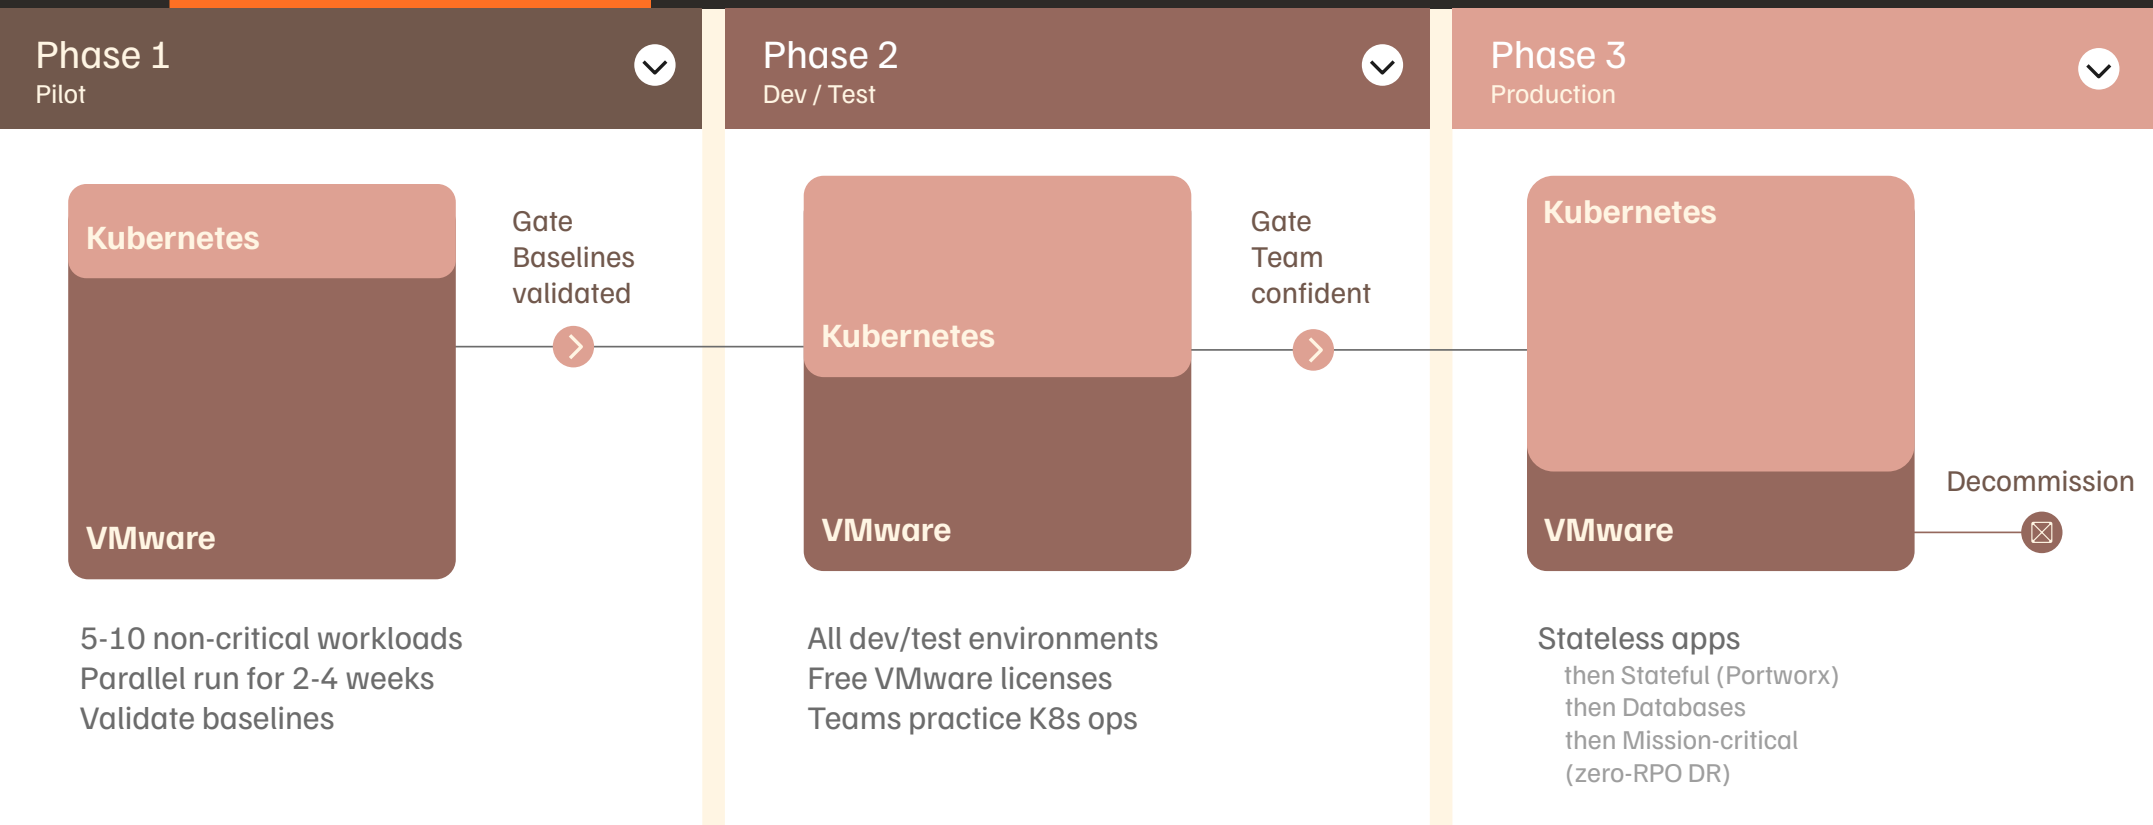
Phase 1
Pilot

Kubernetes

VMware

Gate
Baselines
validated

5-10 non-critical workloads
Parallel run for 2-4 weeks
Validate baselines

Phase 2
Dev / Test

Kubernetes

VMware

Gate
Team
confident

All dev/test environments
Free VMware licenses
Teams practice K8s ops

Phase 3
Production

Kubernetes

VMware

Decommission

Stateless apps
then Stateful (Portworx)
then Databases
then Mission-critical
(zero-RPO DR)